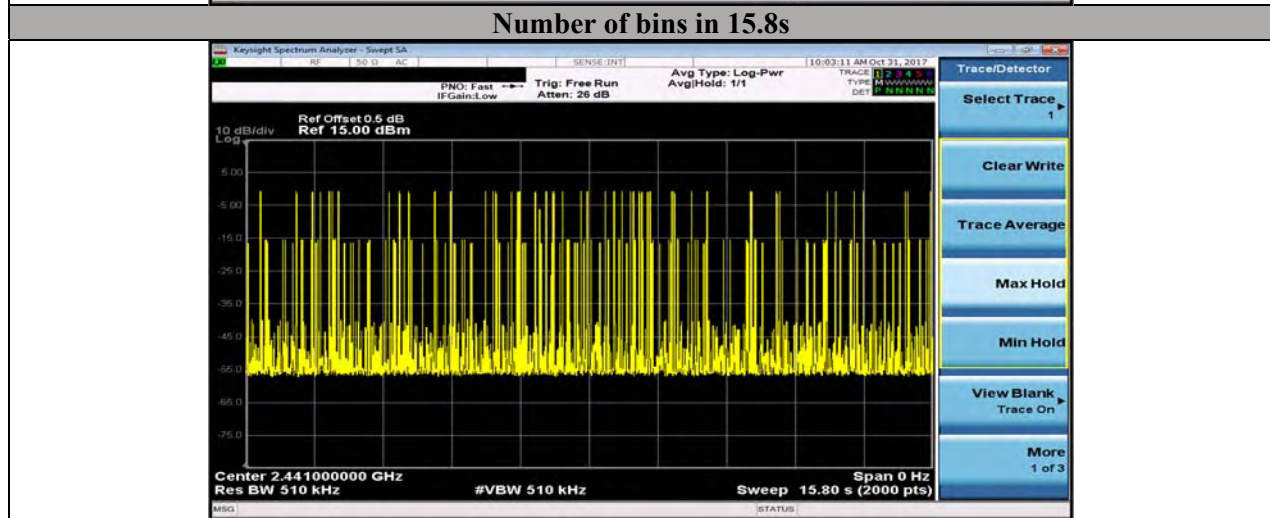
Number of bins in 15.8s

Keysight Spectrum Analyzer - Swept SA

RF 50 Ω AC SENSE:INT 10:03:11 AM Oct 31, 2017

PNO: Fast IFGain:Low Trig: Free Run Atten: 26 dB Avg Type: Log-Pwr Avg|Hold: 1/1

TRACE 1 2 3 4 5 6 TYPE M WWWWW DET P N N N N N

Ref Offset 0.5 dB
10 dB/div Ref 15.00 dBm
Log

5.00
-5.00
-15.0
-25.0
-35.0
-45.0
-55.0
-65.0
-75.0

Center 2.441000000 GHz
Res BW 510 kHz
#VBW 510 kHz
Span 0 Hz
Sweep 15.80 s (2000 pts)

MSG
STATUS

Trace/Detector
Select Trace 1
Clear Write
Trace Average
Max Hold
Min Hold
View Blank Trace On
More 1 of 3